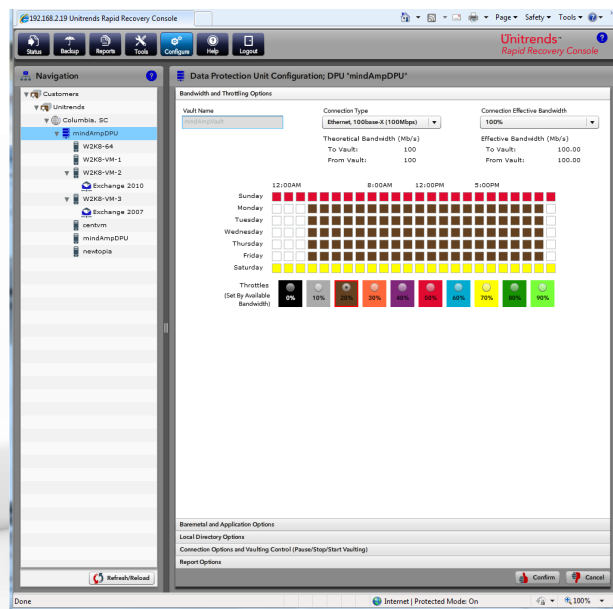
192.168.2.19 Unitrends Rapid Recovery Console

Page ▾ Safety ▾ Tools ▾

Status Backup Reports Tools Configure Help Logout

Unitrends
Rapid Recovery Console

Navigation

Customers
Unitrends
Columbia, SC
mindAmpDPU
W2K8-64
W2K8-VM-1
W2K8-VM-2
Exchange 2010
W2K8-VM-3
Exchange 2007
centvm
mindAmpDPU
newtopia

Refresh/Reload

Data Protection Unit Configuration; DPU "mindAmpDPU"

Bandwidth and Throttling Options

Vault Name
mindAmpVault

Connection Type
Ethernet, 100base-X (100Mbps)

Connection Effective Bandwidth
100%

Theoretical Bandwidth (Mb/s)
To Vault: 100
From Vault: 100

Effective Bandwidth (Mb/s)
To Vault: 100.00
From Vault: 100.00

12:00AM 8:00AM 12:00PM 5:00PM

Sunday
Monday
Tuesday
Wednesday
Thursday
Friday
Saturday

Throttles
(Set By Available Bandwidth)

0% 10% 20% 30% 40% 50% 60% 70% 80% 90%

Baremetal and Application Options
Local Directory Options
Connection Options and Vaulting Control (Pause/Stop/Start Vaulting)
Report Options

Confirm Cancel

Done

Internet | Protected Mode: On

100%